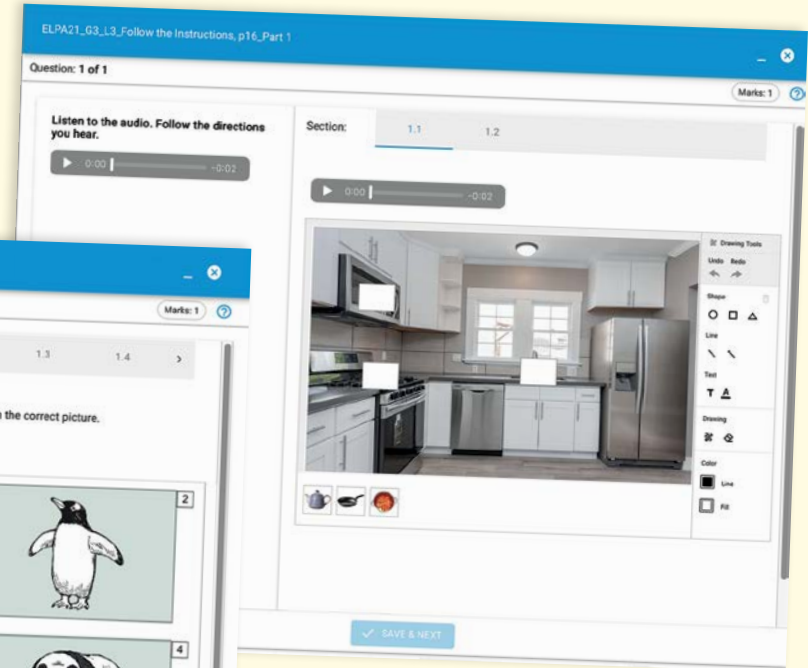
ELPA21_G3_L3_Follow the Instructions, p16_Part 1

Question: 1 of 1

Marks: 1

Listen to the audio. Follow the directions you hear.

0:00 -0:02

Section: 1.1 1.2

0:00 -0:02

Drawing Tools

Undo Redo

Shape

Line

Text

Drawing

Color

Line

Fill

SAVE & NEXT

Marks: 1

1.3 1.4 >

the correct picture.

2

4